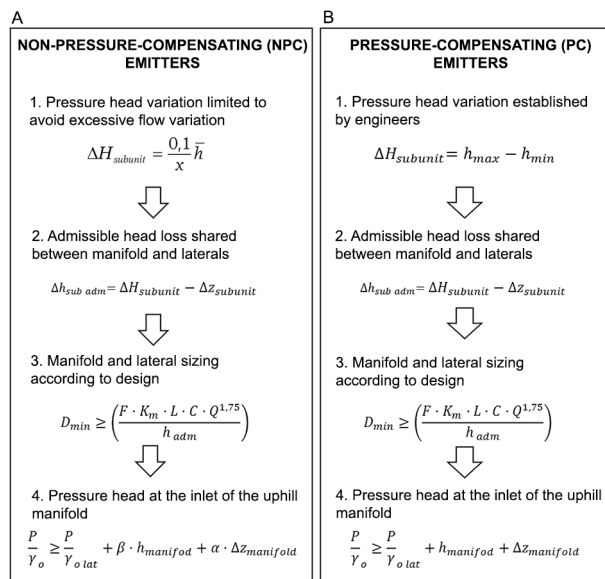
A

NON-PRESSURE-COMPENSATING (NPC) EMITTERS

1. Pressure head variation limited to avoid excessive flow variation

$\Delta H_{subunit} = \frac{0,1}{x}\bar{h}$

2. Admissible head loss shared between manifold and laterals

$\Delta h_{sub\ adm} = \Delta H_{subunit} - \Delta z_{subunit}$

3. Manifold and lateral sizing according to design

$D_{min} \geq \left(\frac{F \cdot K_m \cdot L \cdot C \cdot Q^{1,75}}{h_{adm}}\right)$

4. Pressure head at the inlet of the uphill manifold

$\frac{P}{\gamma_o} \geq \frac{P}{\gamma_{o\ lat}} + \beta \cdot h_{manifod} + \alpha \cdot \Delta z_{manifold}$

B

PRESSURE-COMPENSATING (PC) EMITTERS

1. Pressure head variation established by engineers

$\Delta H_{subunit} = h_{max} - h_{min}$

2. Admissible head loss shared between manifold and laterals

$\Delta h_{sub\ adm} = \Delta H_{subunit} - \Delta z_{subunit}$

3. Manifold and lateral sizing according to design

$D_{min} \geq \left(\frac{F \cdot K_m \cdot L \cdot C \cdot Q^{1,75}}{h_{adm}}\right)$

4. Pressure head at the inlet of the uphill manifold

$\frac{P}{\gamma_o} \geq \frac{P}{\gamma_{o\ lat}} + h_{manifod} + \Delta z_{manifold}$